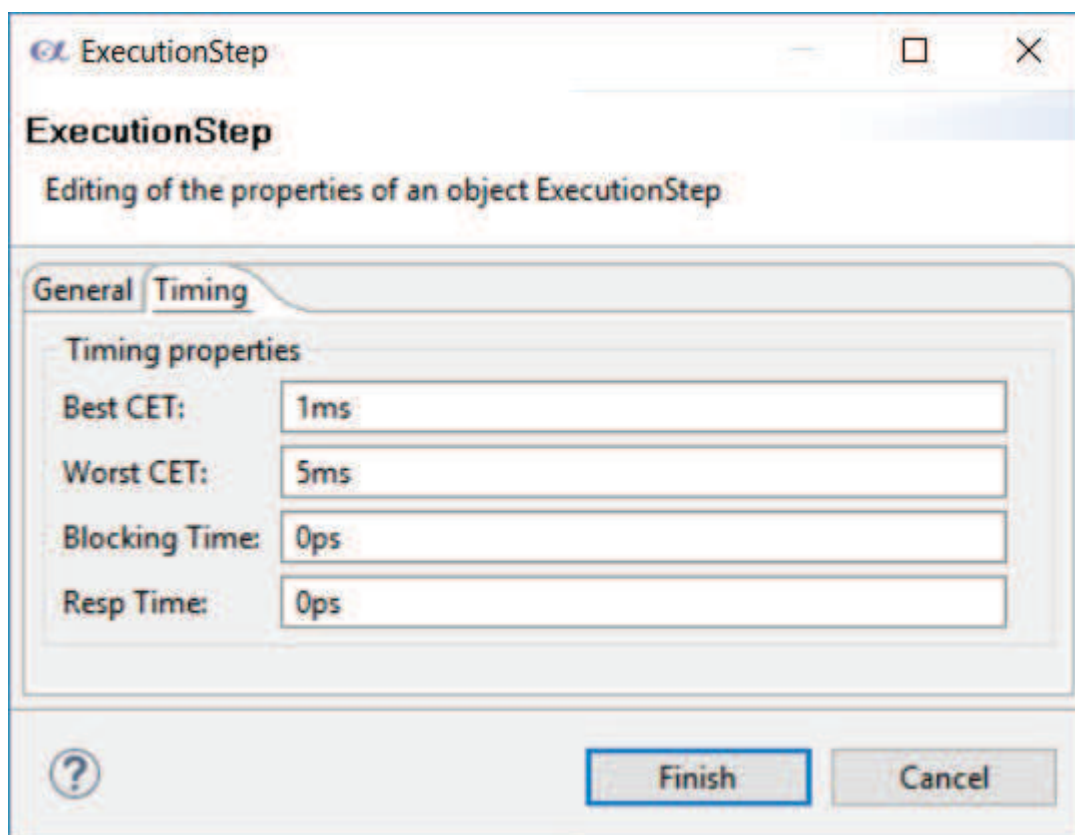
ExecutionStep

ExecutionStep

Editing of the properties of an object ExecutionStep

General Timing

Timing properties

Best CET: 1ms

Worst CET: 5ms

Blocking Time: 0ps

Resp Time: 0ps

?

Finish

Cancel